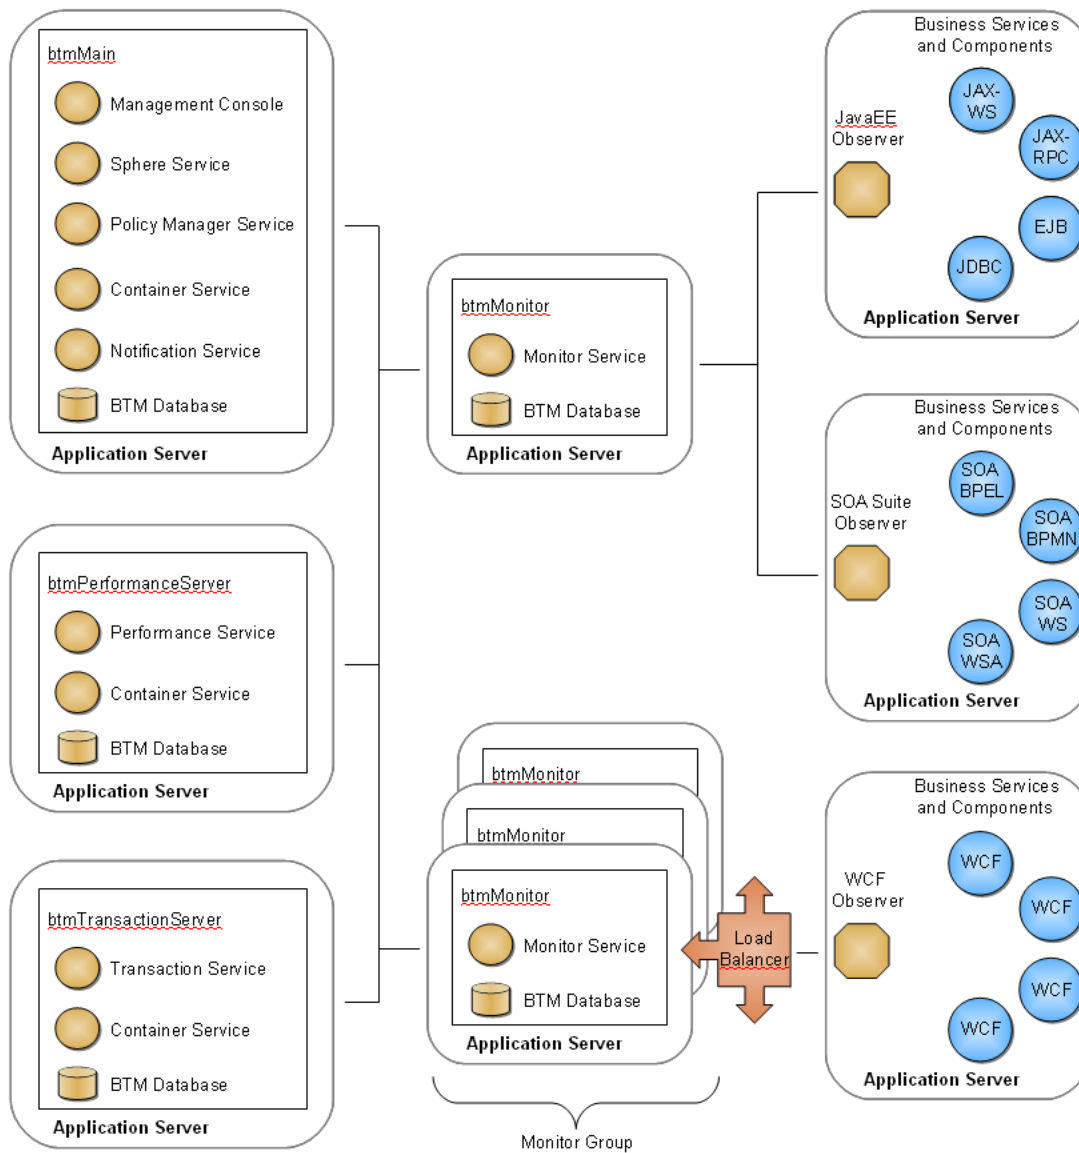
btmMain

Management Console

Sphere Service

Policy Manager Service

Container Service

Notification Service

BTM Database

Application Server

btmPerformanceServer

Performance Service

Container Service

BTM Database

Application Server

btmTransactionServer

Transaction Service

Container Service

BTM Database

Application Server

btmMonitor

Monitor Service

BTM Database

Application Server

btmMonitor

btmMonitor

btmMonitor

Monitor Service

BTM Database

Application Server

Monitor Group

Load Balancer

Business Services and Components

JavaEE Observer

JAX-WS

JAX-RPC

EJB

JDBC

Application Server

Business Services and Components

SOA Suite Observer

SOA BPEL

SOA BPMN

SOA WS

SOA WSA

Application Server

Business Services and Components

WCF Observer

WCF

WCF

WCF

WCF

Application Server